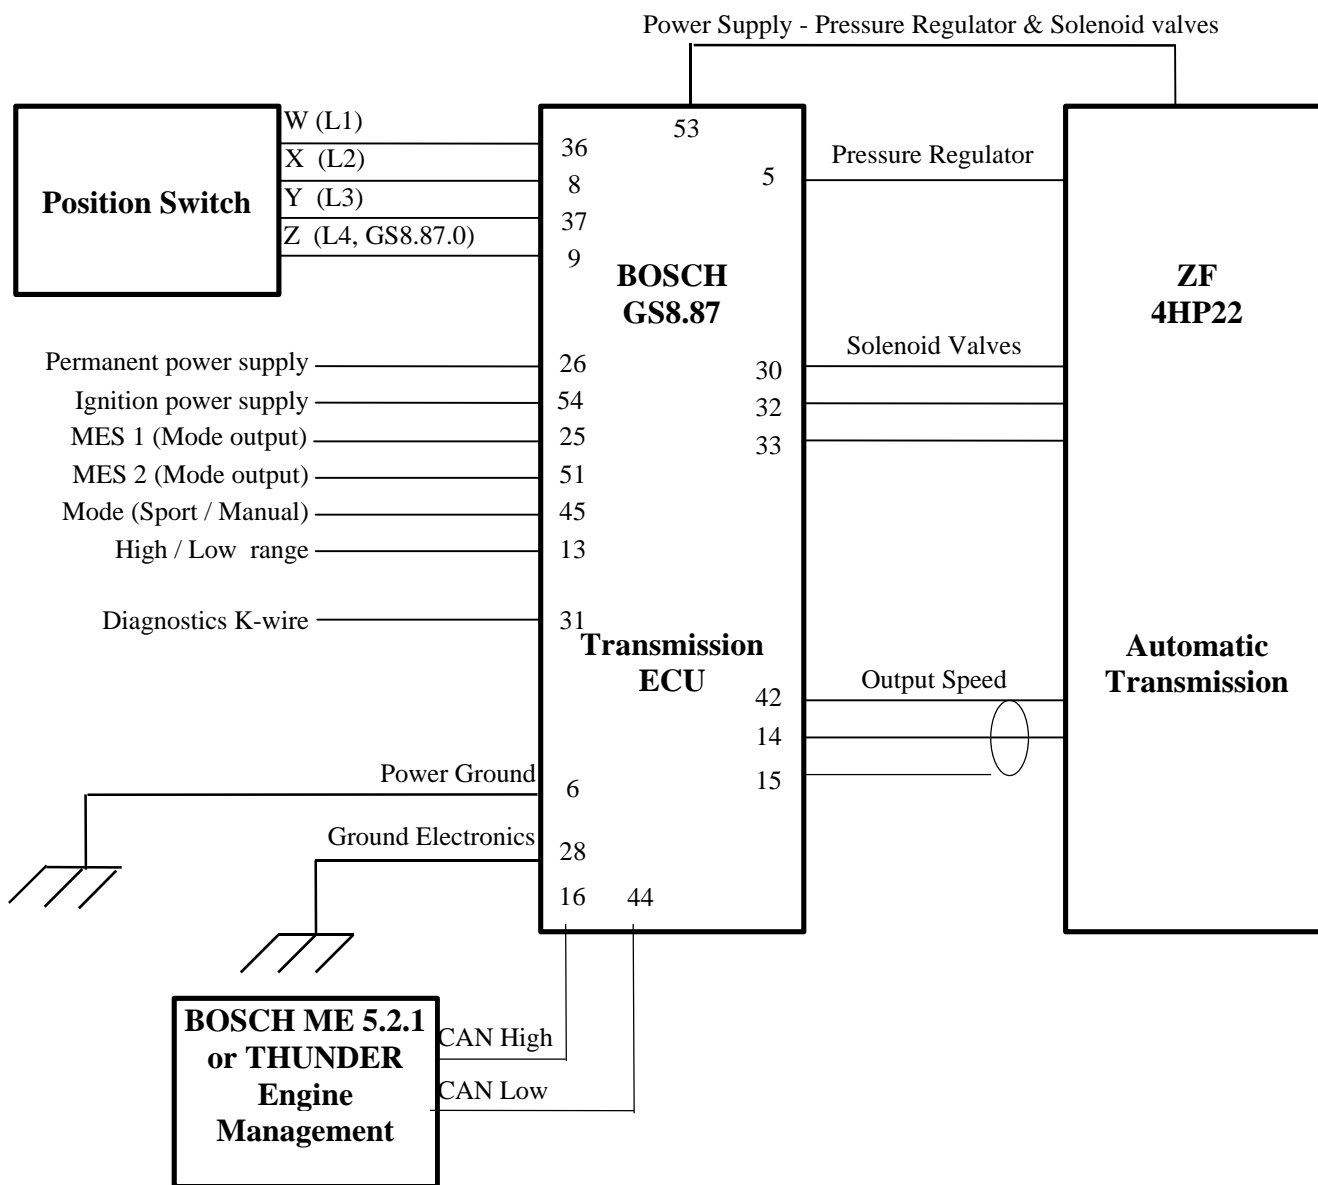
Power Supply - Pressure Regulator & Solenoid valves

Position Switch

W (L1)
X (L2)
Y (L3)
Z (L4, GS8.87.0)

53
36
8
37
9

5
Pressure Regulator

BOSCH
GS8.87

ZF
4HP22

Permanent power supply
Ignition power supply
MES 1 (Mode output)
MES 2 (Mode output)
Mode (Sport / Manual)
High / Low range

26
54
25
51
45
13

Solenoid Valves
30
32
33

Diagnostics K-wire
31

Transmission
ECU

Automatic
Transmission

Output Speed
42
14
15

Power Ground
6

Ground Electronics
28

16 44

BOSCH ME 5.2.1
or THUNDER
Engine
Management

CAN High
CAN Low